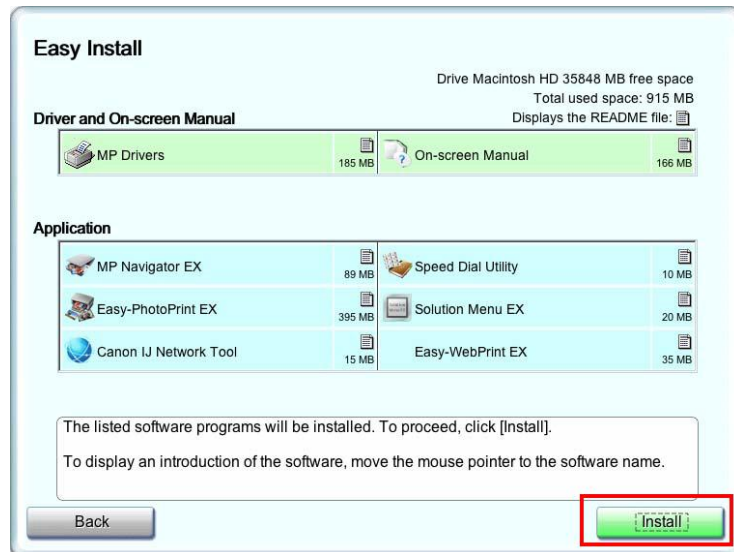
Easy Install

Drive Macintosh HD 35848 MB free space
Total used space: 915 MB
Displays the README file:

Driver and On-screen Manual

| MP Drivers 185 MB | On-screen Manual 166 MB |
|---|---|

Application

| MP Navigator EX 89 MB | Speed Dial Utility 10 MB |
|---|---|
| Easy-PhotoPrint EX 395 MB | Solution Menu EX 20 MB |
| Canon IJ Network Tool 15 MB | Easy-WebPrint EX 35 MB |

The listed software programs will be installed. To proceed, click [Install].

To display an introduction of the software, move the mouse pointer to the software name.

Back

Install